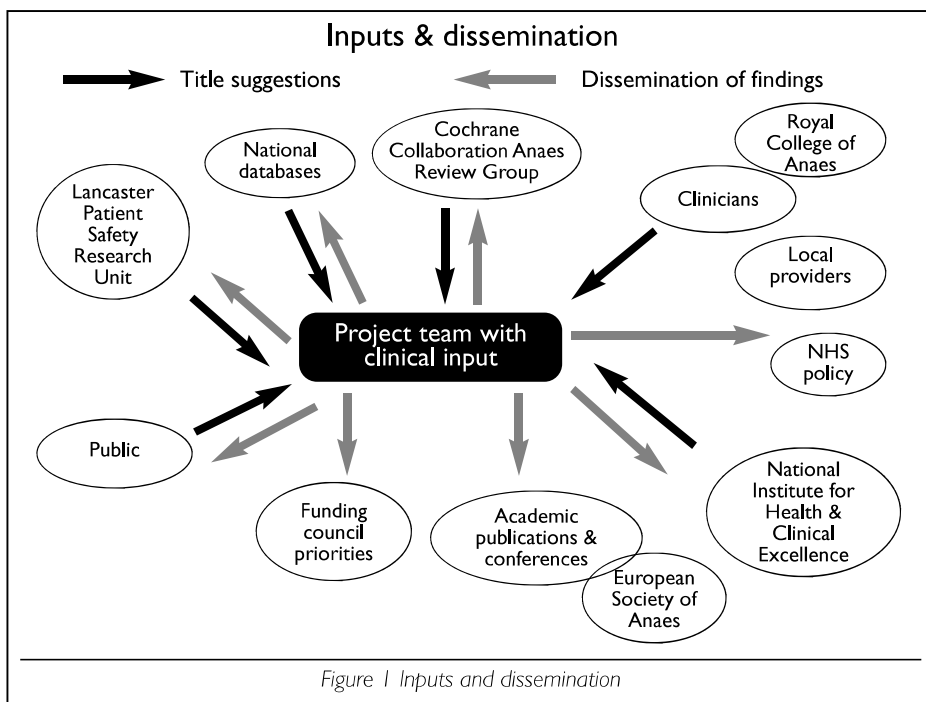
Inputs & dissemination

Title suggestions

Dissemination of findings

National databases

Cochrane Collaboration Anaes Review Group

Royal College of Anaes

Clinicians

Lancaster Patient Safety Research Unit

Local providers

Project team with clinical input

NHS policy

Public

Funding council priorities

Academic publications & conferences

National Institute for Health & Clinical Excellence

European Society of Anaes

Figure 1 Inputs and dissemination